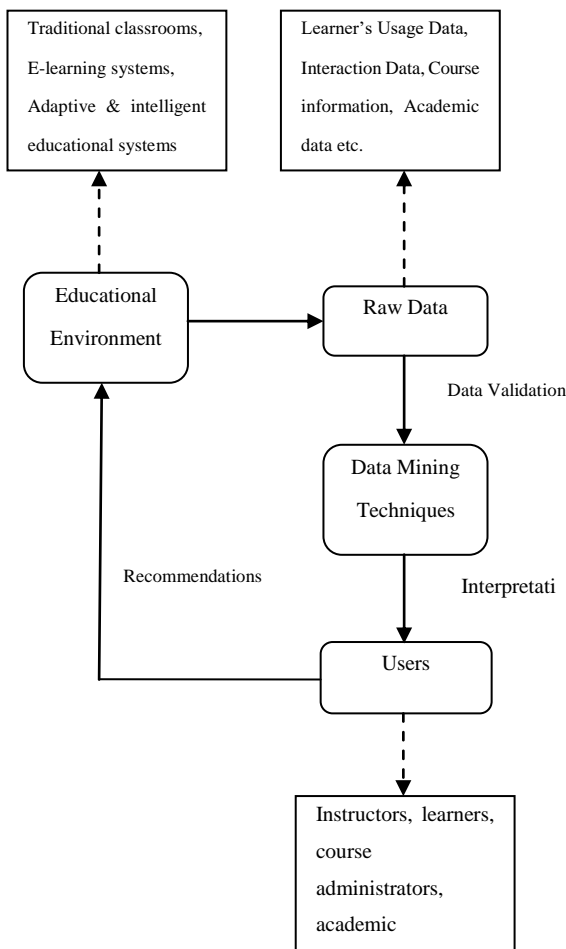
Traditional classrooms, E-learning systems, Adaptive & intelligent educational systems

Learner's Usage Data, Interaction Data, Course information, Academic data etc.

Educational Environment

Raw Data

Data Validation

Data Mining Techniques

Recommendations

Interpretati

Users

Instructors, learners, course administrators, academic